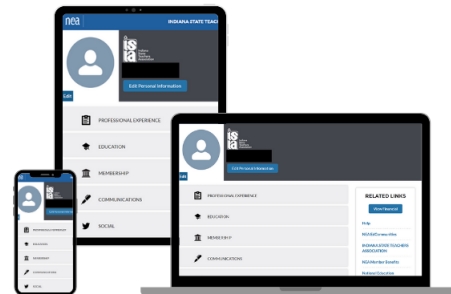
nea
INDIANA STATE TEAC
ista
Indiana State Teachers Association
Edit Personal Information
Edit
PROFESSIONAL EXPERIENCE
EDUCATION
MEMBERSHIP
COMMUNICATIONS
SOCIAL

ista
Edit Personal Information
PROFESSIONAL EXPERIENCE
EDUCATION
MEMBERSHIP
COMMUNICATIONS
RELATED LINKS
Help
INDIANA STATE TEACHERS ASSOCIATION
NEA Member Benefits

PROFESSIONAL EXPERIENCE
EDUCATION
MEMBERSHIP
COMMUNICATIONS
SOCIAL